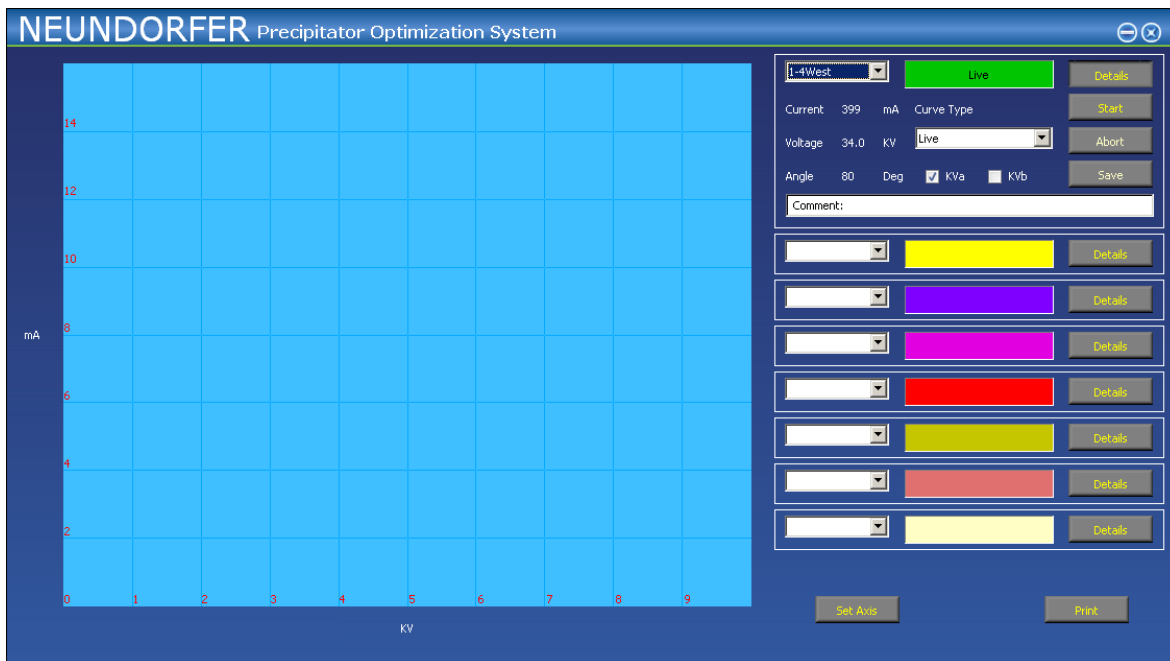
NEUNDORFER Precipitator Optimization System

14
12
10
8
6
4
2
0

mA

0 1 2 3 4 5 6 7 8 9

KV

1-4West
Live
Details
Current 399 mA Curve Type
Start
Voltage 34.0 KV
Live
Abort
Angle 80 Deg
KVa
KVb
Save
Comment:

Details
Details
Details
Details
Details
Details
Details

Set Axis
Print